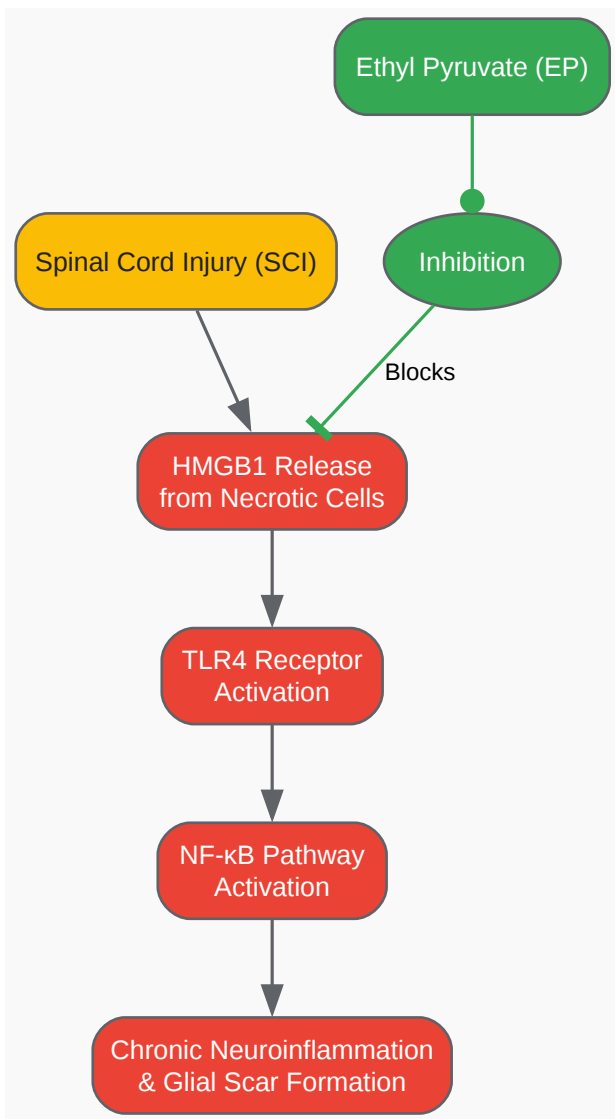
Ethyl Pyruvate (EP)

Spinal Cord Injury (SCI)

Inhibition

Blocks

HMGB1 Release from Necrotic Cells

TLR4 Receptor Activation

NF-κB Pathway Activation

Chronic Neuroinflammation & Glial Scar Formation